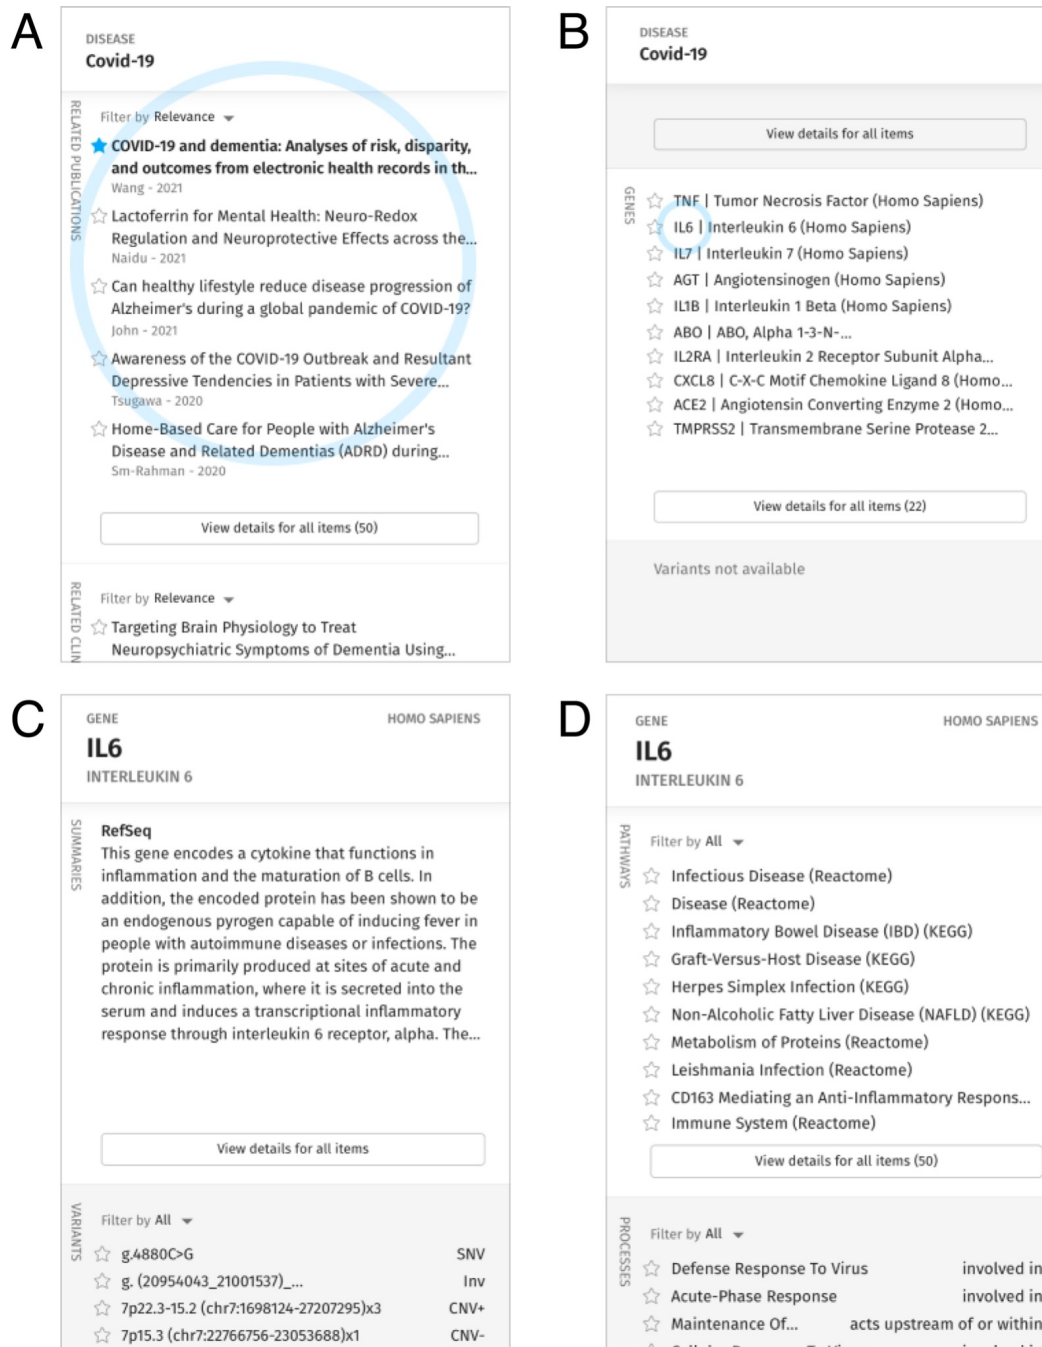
A

DISEASE
Covid-19

RELATED PUBLICATIONS

Filter by Relevance

COVID-19 and dementia: Analyses of risk, disparity, and outcomes from electronic health records in th...
Wang - 2021

Lactoferrin for Mental Health: Neuro-Redox Regulation and Neuroprotective Effects across the...
Naidu - 2021

Can healthy lifestyle reduce disease progression of Alzheimer's during a global pandemic of COVID-19?
John - 2021

Awareness of the COVID-19 Outbreak and Resultant Depressive Tendencies in Patients with Severe...
Tsugawa - 2020

Home-Based Care for People with Alzheimer's Disease and Related Dementias (ADRD) during...
Sm-Rahman - 2020

View details for all items (50)

RELATED CLIN

Filter by Relevance

Targeting Brain Physiology to Treat Neuropsychiatric Symptoms of Dementia Using...

B

DISEASE
Covid-19

View details for all items

GENES

TNF | Tumor Necrosis Factor (Homo Sapiens)
IL6 | Interleukin 6 (Homo Sapiens)
IL7 | Interleukin 7 (Homo Sapiens)
AGT | Angiotensinogen (Homo Sapiens)
IL1B | Interleukin 1 Beta (Homo Sapiens)
ABO | ABO, Alpha 1-3-N-...
IL2RA | Interleukin 2 Receptor Subunit Alpha...
CXCL8 | C-X-C Motif Chemokine Ligand 8 (Homo...
ACE2 | Angiotensin Converting Enzyme 2 (Homo...
TMPRSS2 | Transmembrane Serine Protease 2...

View details for all items (22)

Variants not available

C

GENE
HOMO SAPIENS
IL6
INTERLEUKIN 6

SUMMARIES

RefSeq
This gene encodes a cytokine that functions in inflammation and the maturation of B cells. In addition, the encoded protein has been shown to be an endogenous pyrogen capable of inducing fever in people with autoimmune diseases or infections. The protein is primarily produced at sites of acute and chronic inflammation, where it is secreted into the serum and induces a transcriptional inflammatory response through interleukin 6 receptor, alpha. The...

View details for all items

VARIANTS

Filter by All

g.4880C>G SNV
g. (20954043_21001537)_... Inv
7p22.3-15.2 (chr7:1698124-27207295)x3 CNV+
7p15.3 (chr7:22766756-23053688)x1 CNV-

D

GENE
HOMO SAPIENS
IL6
INTERLEUKIN 6

PATHWAYS

Filter by All

Infectious Disease (Reactome)
Disease (Reactome)
Inflammatory Bowel Disease (IBD) (KEGG)
Graft-Versus-Host Disease (KEGG)
Herpes Simplex Infection (KEGG)
Non-Alcoholic Fatty Liver Disease (NAFLD) (KEGG)
Metabolism of Proteins (Reactome)
Leishmania Infection (Reactome)
CD163 Mediating an Anti-Inflammatory Respons...
Immune System (Reactome)

View details for all items (50)

PROCESSES

Filter by All

Defense Response To Virus involved in
Acute-Phase Response involved in
Maintenance Of... acts upstream of or within